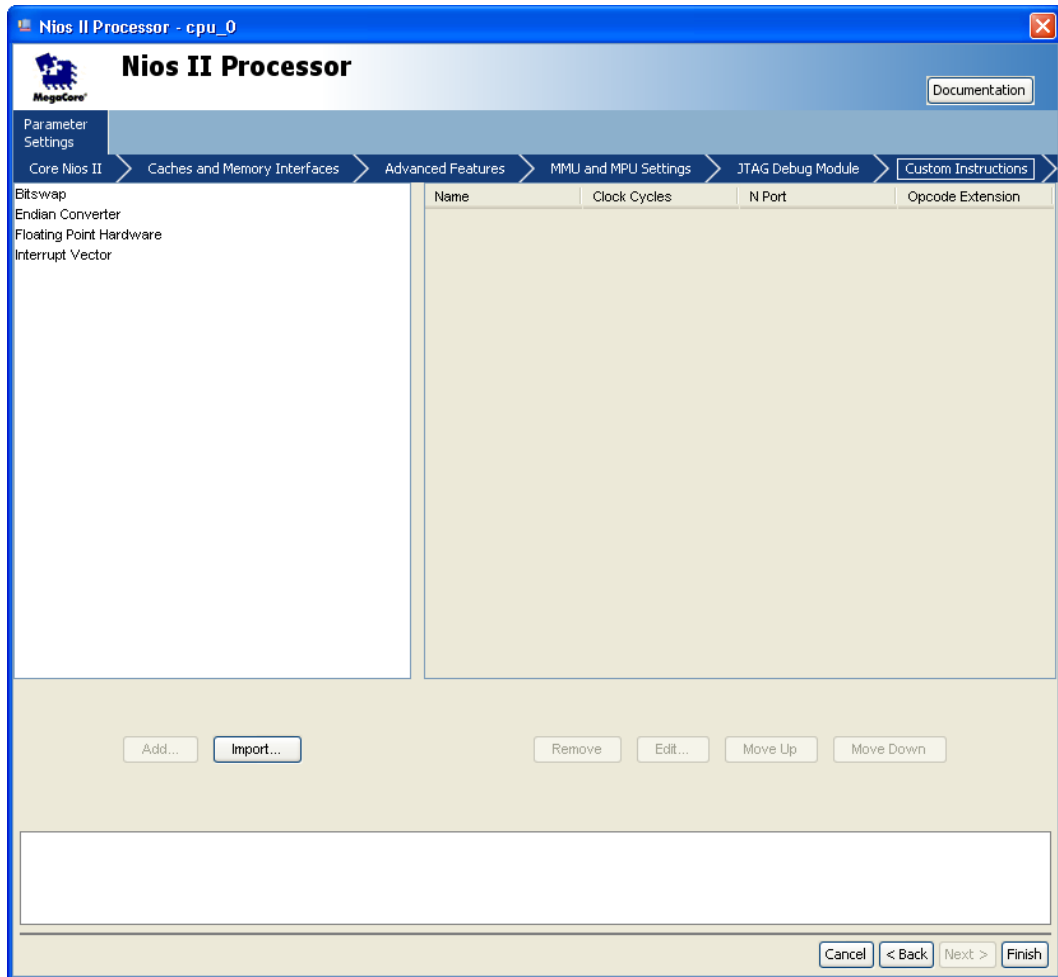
Nios II Processor - cpu_0

MegaCore

Nios II Processor

Documentation

Parameter Settings

Core Nios II
Caches and Memory Interfaces
Advanced Features
MMU and MPU Settings
JTAG Debug Module
Custom Instructions

Bitswap
Endian Converter
Floating Point Hardware
Interrupt Vector

| Name | Clock Cycles | N Port | Opcode Extension |
|---|---|---|---|

Add...
Import...
Remove
Edit...
Move Up
Move Down

Cancel
< Back
Next >
Finish